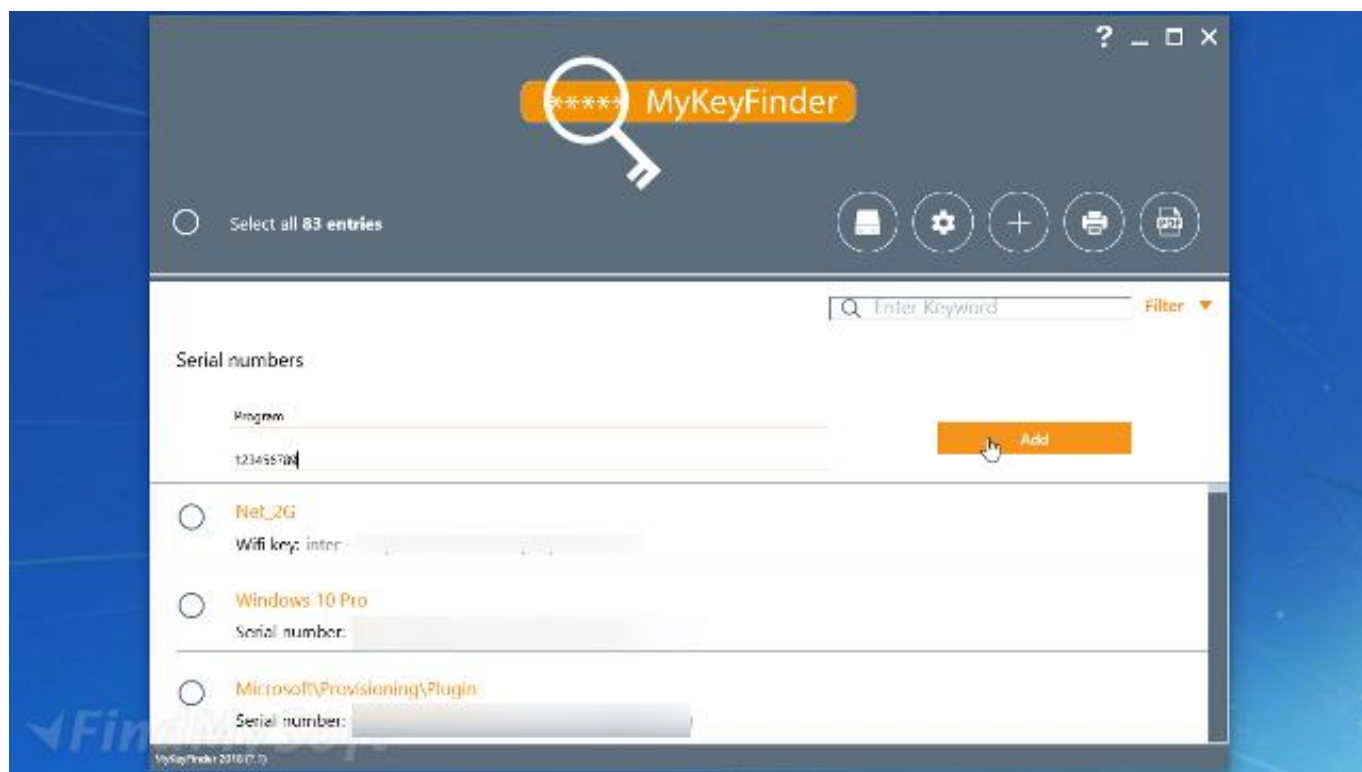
? _ ☐ ✕

***** MyKeyFinder

Select all **83 entries**

Enter Keyword

Filter ▼

Serial numbers

Program

12345678

Add

Net_2G

Wifi key: inter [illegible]

Windows 10 Pro

Serial number:

Microsoft\Provisioning\Plugin

Serial number:

FindMySoft

MyKeyFinder 2018 (7.1)